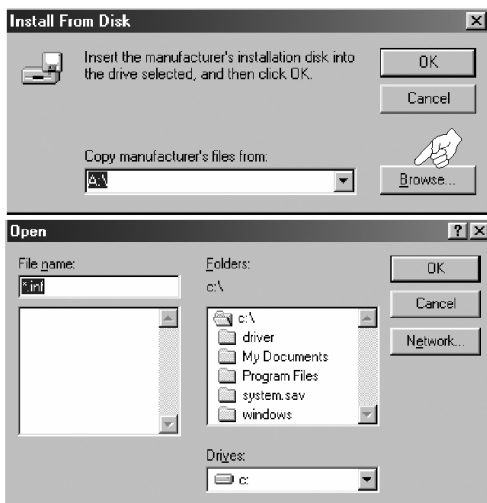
Install From Disk

Insert the manufacturer's installation disk into the drive selected, and then click OK.

OK

Cancel

Copy manufacturer's files from:

A:\

Browse...

Open

?

File name:

*.inf

Folders:

c:\

c:\
driver
My Documents
Program Files
system.sav
windows

OK

Cancel

Network...

Drives:

c: